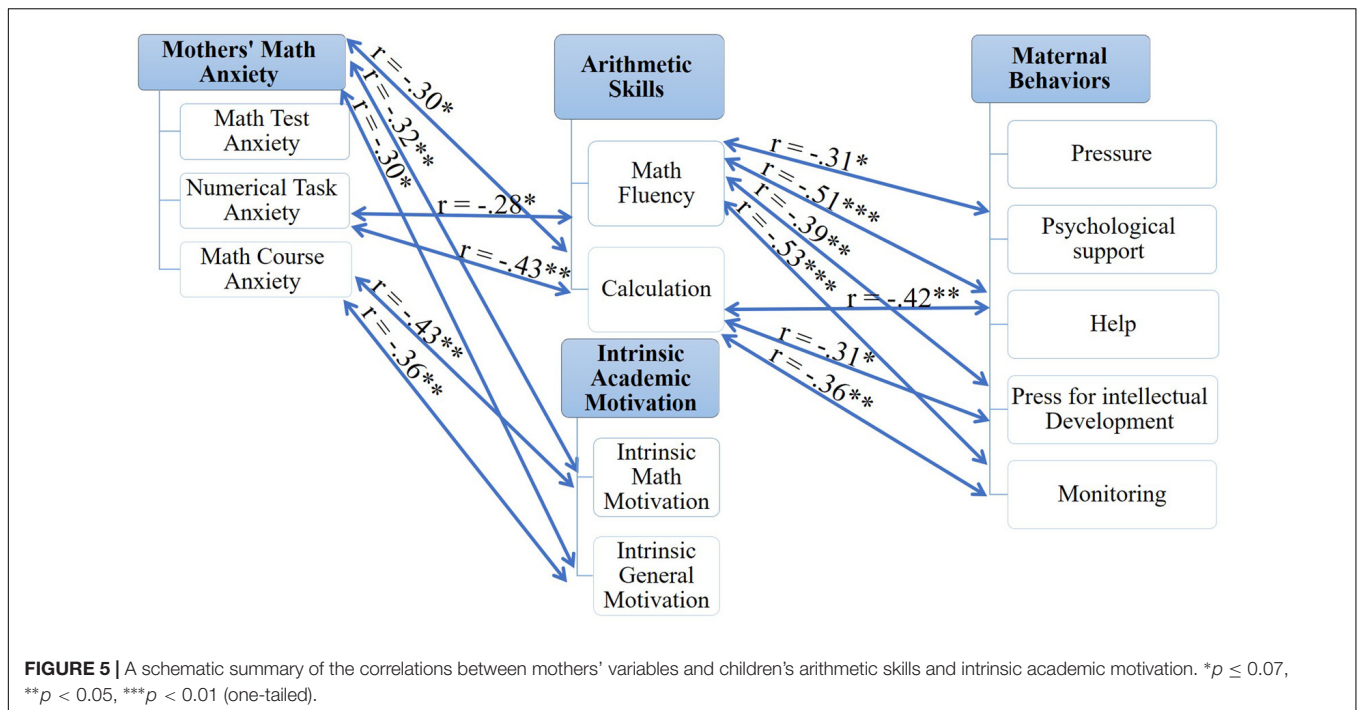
Mothers' Math Anxiety

Math Test Anxiety

Numerical Task Anxiety

Math Course Anxiety

Arithmetic Skills

Math Fluency

Calculation

Intrinsic Academic Motivation

Intrinsic Math Motivation

Intrinsic General Motivation

Maternal Behaviors

Pressure

Psychological support

Help

Press for intellectual Development

Monitoring

r = -.30*

r = -.32**

r = -.30*

r = -.28*

r = -.43**

r = -.43**

r = -.36**

r = -.31*

r = -.51***

r = -.39**

r = -.53***

r = -.42**

r = -.31*

r = -.36**

FIGURE 5 | A schematic summary of the correlations between mothers' variables and children's arithmetic skills and intrinsic academic motivation. $*p \leq 0.07$, $**p < 0.05$, $***p < 0.01$ (one-tailed).